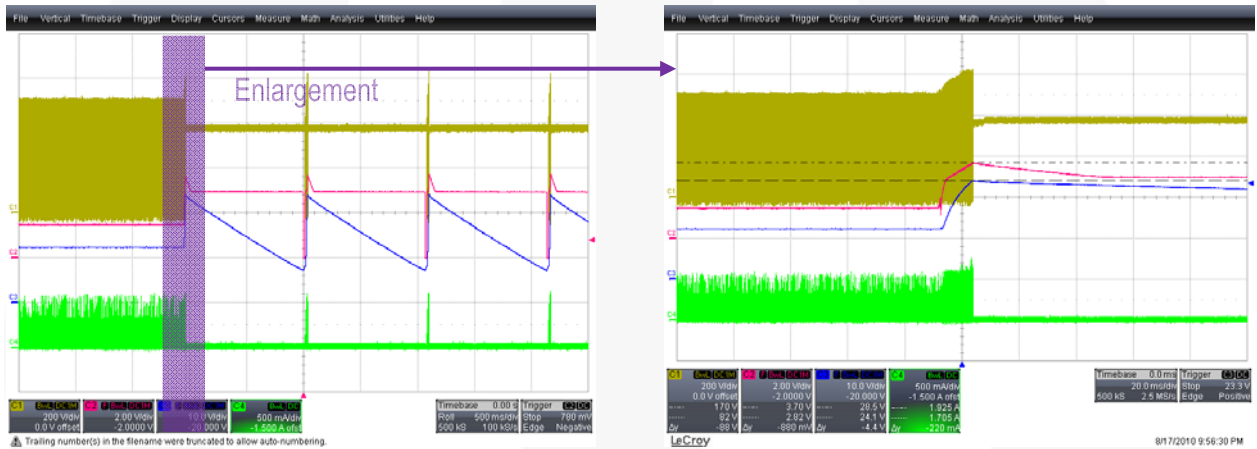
File Vertical Timebase Trigger Display Cursors Measure Math Analysis Utilities Help

Enlargement

C1 C2 C3 C4

C1 200 V/div 0.0 V offset
C2 2.00 V/div -2.0000 V
C3 10.0 V/div -20.000 V
C4 500 mA/div -1.500 A ofst

Timebase 0.00 s Roll 500 ms/div 500 kS 100 kS/s
Trigger C2 DC Stop 780 mV Edge Negative

⚠ Trailing number(s) in the filename were truncated to allow auto-numbering.

File Vertical Timebase Trigger Display Cursors Measure Math Analysis Utilities Help

C1 C2 C3 C4

C1 200 V/div 0.0 V offset 170 V 82 V Δy -88 V
C2 2.00 V/div -2.0000 V 3.70 V 2.92 V Δy -880 mV
C3 10.0 V/div -20.000 V 28.5 V 24.1 V Δy -4.4 V
C4 500 mA/div -1.500 A ofst 1.925 A 1.705 A Δy -220 mA

Timebase 0.0 ms 20.0 ms/div 500 kS 2.5 MS/s
Trigger C3 DC Stop 23.3 V Edge Positive

LeCroy

8/17/2010 9:56:30 PM